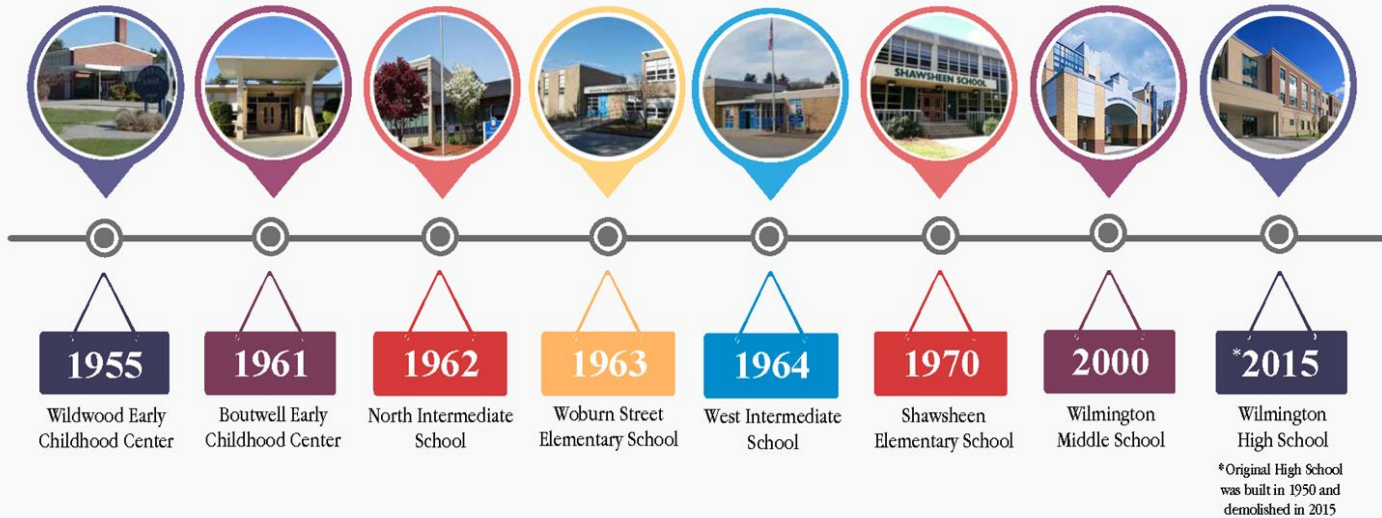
SHAWSHEEN SCHOOL

1955
Wildwood Early Childhood Center

1961
Boutwell Early Childhood Center

1962
North Intermediate School

1963
Woburn Street Elementary School

1964
West Intermediate School

1970
Shawsheen Elementary School

2000
Wilmington Middle School

*2015
Wilmington High School

*Original High School was built in 1950 and demolished in 2015